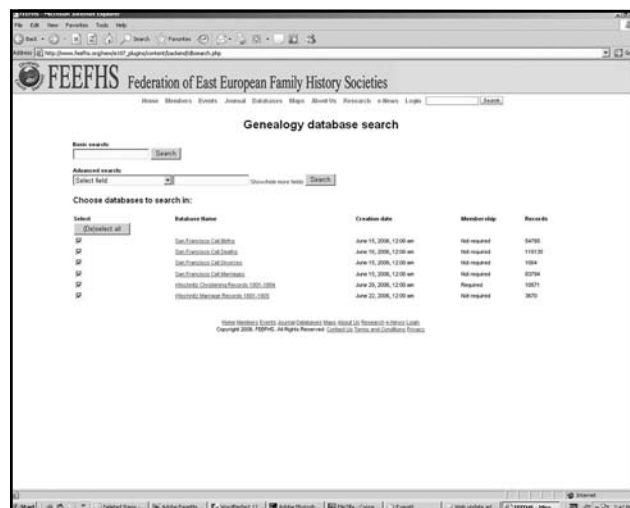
FEEFHS - Microsoft Internet Explorer

File Edit View Favorites Tools Help

Back Search Favorites

Address http://www.feefhs.org/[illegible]/content/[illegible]/dbsearch.php

FEEFHS Federation of East European Family History Societies

Home Members Events Journal Databases Maps About Us Research e-News Login Search

Genealogy database search

Basic search:

Search

Advanced search:

Select field

Show/hide more fields Search

Choose databases to search in:

| Select | Database Name | Creation date | Membership | Records |
|---|---|---|---|---|
| (De)select all | | | | |
| ☑ | San Francisco Call Births | June 15, 2006, 12:00 am | Not required | 54785 |
| ☑ | San Francisco Call Deaths | June 15, 2006, 12:00 am | Not required | 110135 |
| ☑ | San Francisco Call Divorces | June 15, 2006, 12:00 am | Not required | 1064 |
| ☑ | San Francisco Call Marriages | June 15, 2006, 12:00 am | Not required | 83784 |
| ☑ | Hlochnitz Christening Records 1801-1884 | June 20, 2006, 12:00 am | Required | 10671 |
| ☑ | Hlochnitz Marriage Records 1801-1805 | June 22, 2006, 12:00 am | Not required | 3670 |

Home Members Events Journal Databases Maps About Us Research e-News Login
Copyright 2006. FEEFHS. All Rights Reserved. Contact Us Terms and Conditions Privacy

Internet

Start